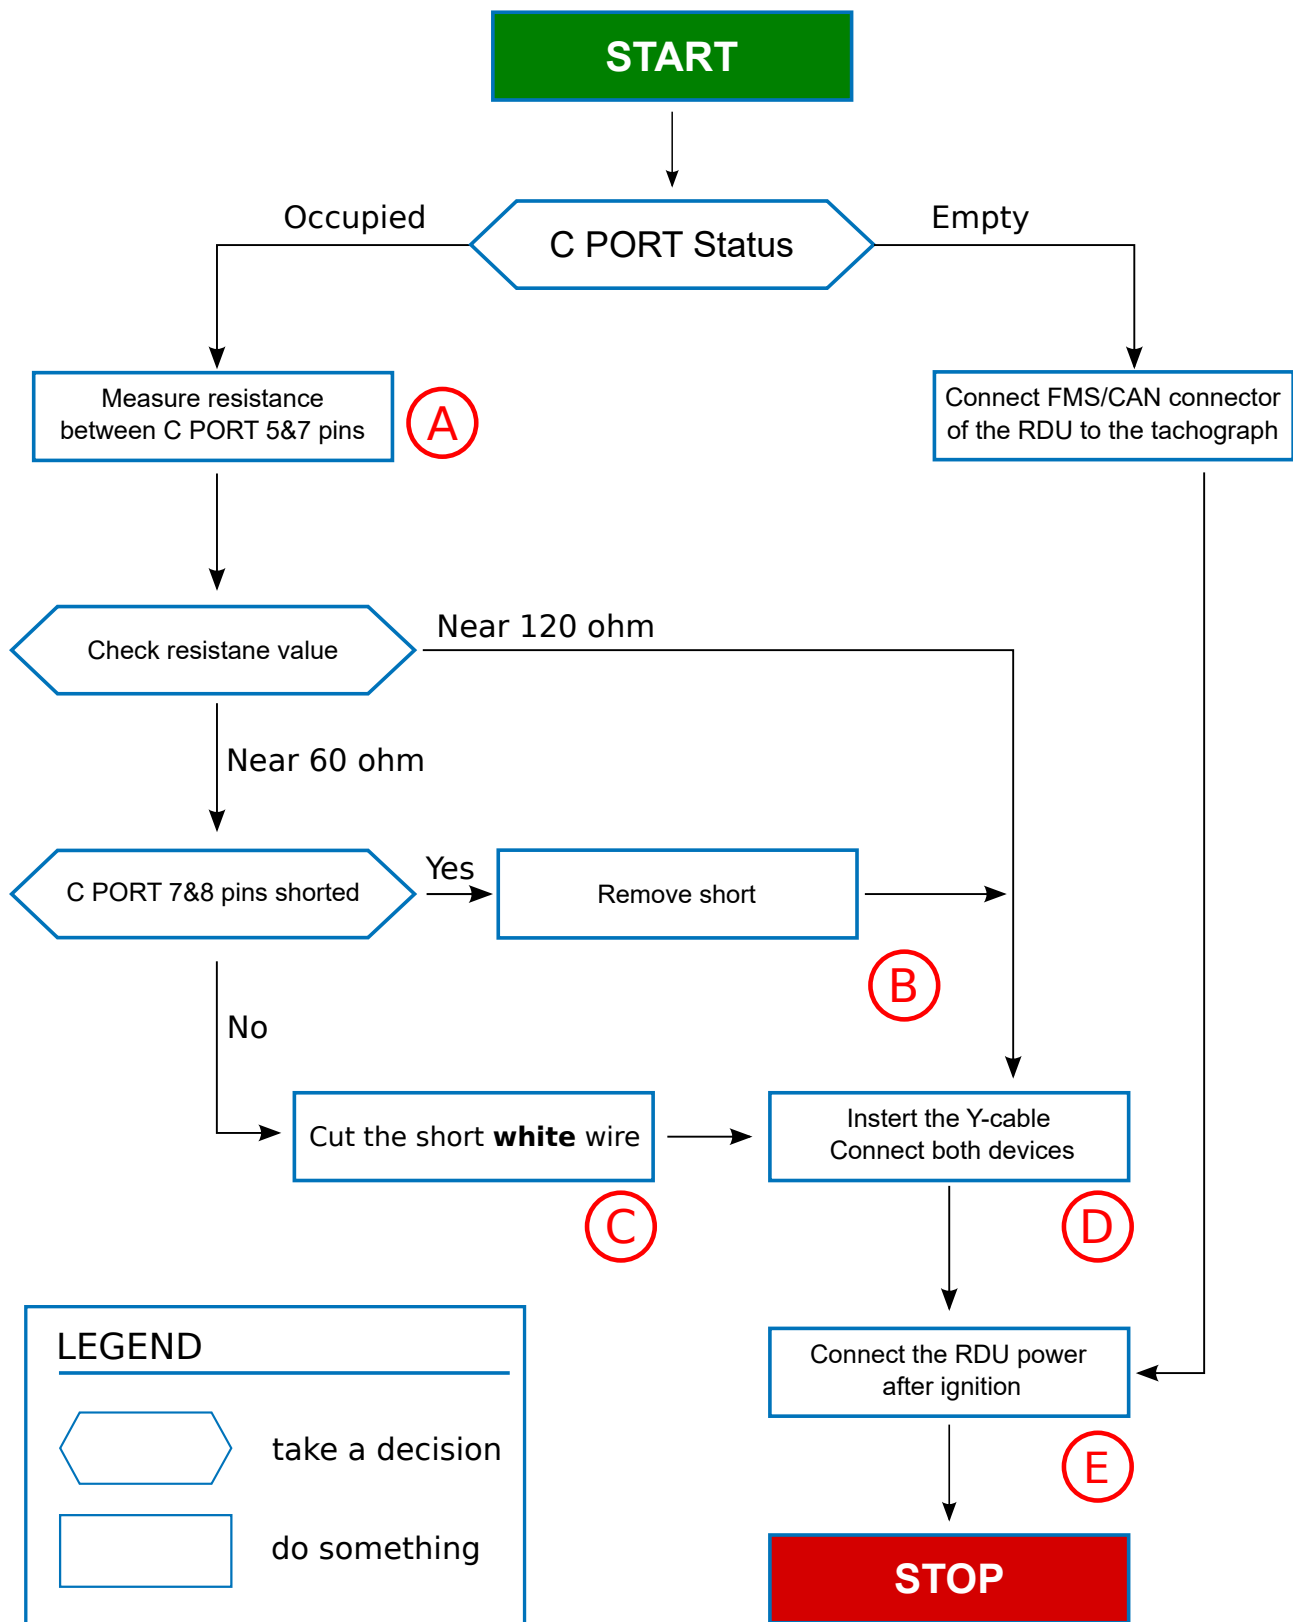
START

Occupied

C PORT Status

Empty

Measure resistance between C PORT 5&7 pins

A

Connect FMS/CAN connector of the RDU to the tachograph

Check resistane value

Near 120 ohm

Near 60 ohm

C PORT 7&8 pins shorted

Yes

Remove short

B

No

Cut the short **white** wire

C

Instert the Y-cable Connect both devices

D

LEGEND

take a decision

do something

Connect the RDU power after ignition

E

STOP